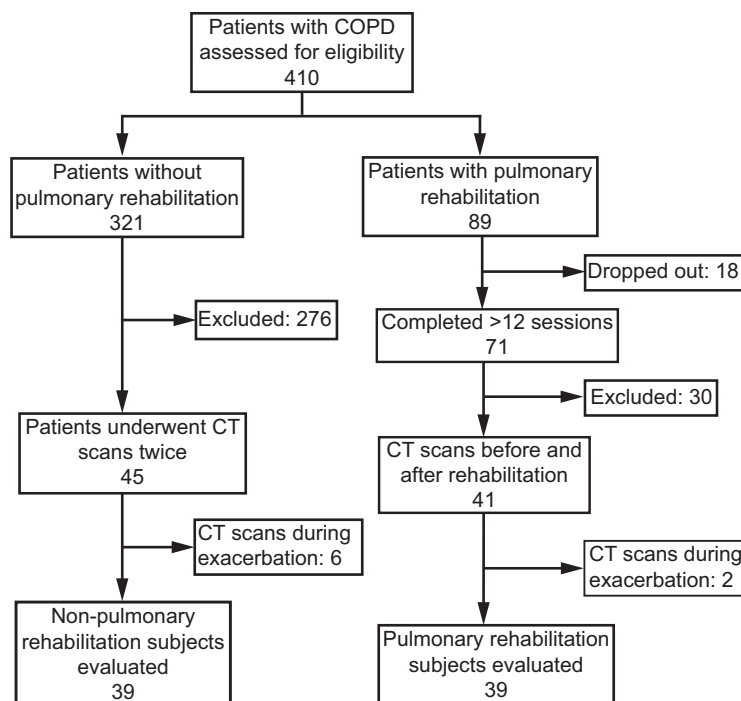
Patients with COPD assessed for eligibility
410

Patients without pulmonary rehabilitation
321

Excluded: 276

Patients underwent CT scans twice
45

CT scans during exacerbation: 6

Non-pulmonary rehabilitation subjects evaluated
39

Patients with pulmonary rehabilitation
89

Dropped out: 18

Completed >12 sessions
71

Excluded: 30

CT scans before and after rehabilitation
41

CT scans during exacerbation: 2

Pulmonary rehabilitation subjects evaluated
39